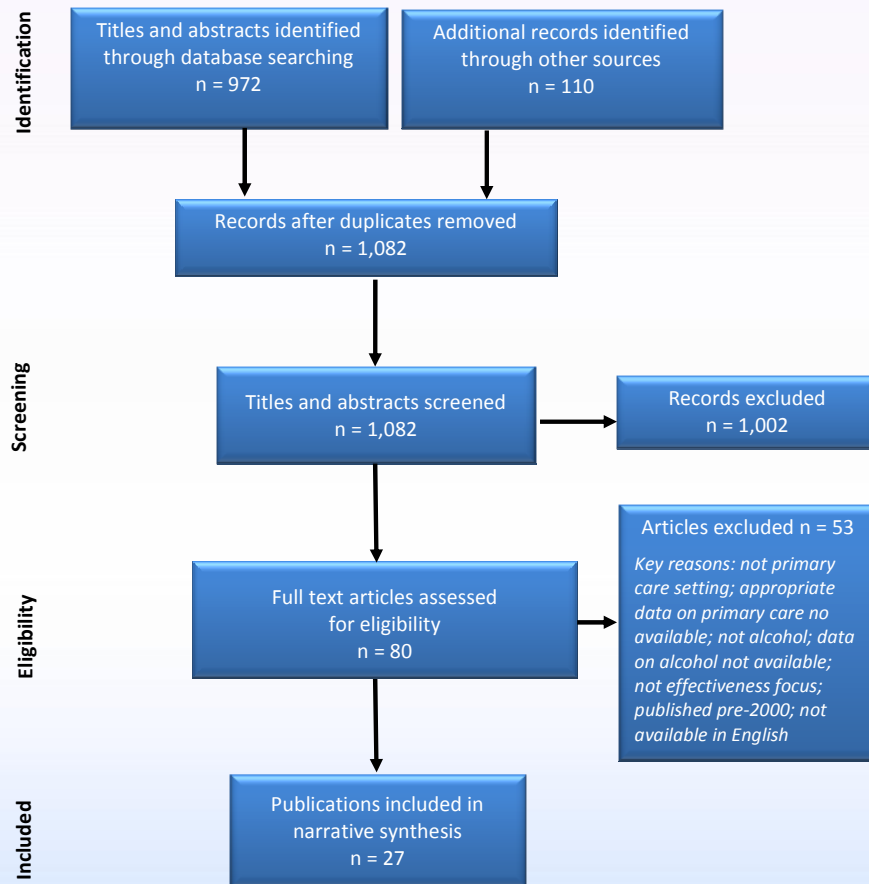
Identification

Titles and abstracts identified through database searching
n = 972

Additional records identified through other sources
n = 110

Records after duplicates removed
n = 1,082

Screening

Titles and abstracts screened
n = 1,082

Records excluded
n = 1,002

Eligibility

Full text articles assessed for eligibility
n = 80

Articles excluded n = 53
Key reasons: not primary care setting; appropriate data on primary care no available; not alcohol; data on alcohol not available; not effectiveness focus; published pre-2000; not available in English

Included

Publications included in narrative synthesis
n = 27